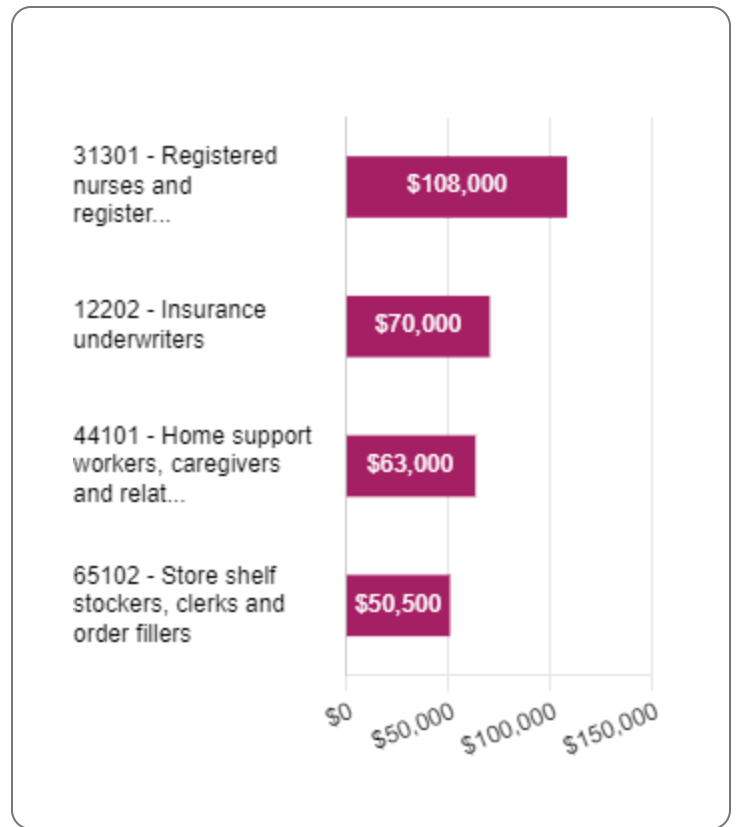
31301 - Registered nurses and register...

$108,000

12202 - Insurance underwriters

$70,000

44101 - Home support workers, caregivers and relat...

$63,000

65102 - Store shelf stockers, clerks and order fillers

$50,500

$0
$50,000
$100,000
$150,000